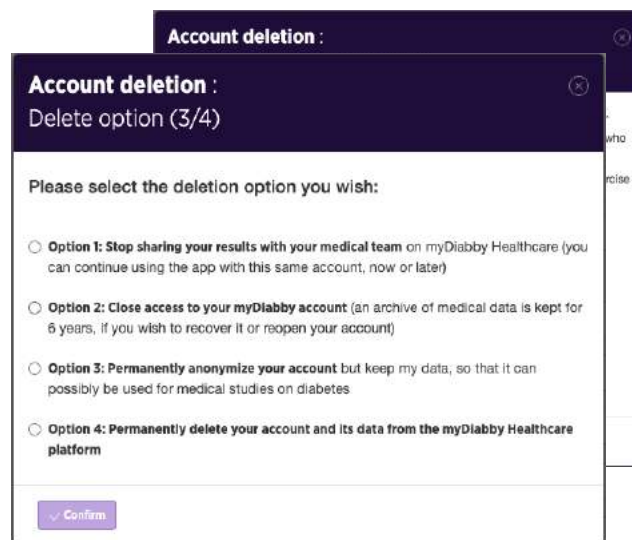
Account deletion :

who

rcise

Account deletion :
Delete option (3/4)

Please select the deletion option you wish:

Option 1: Stop sharing your results with your medical team on myDiabby Healthcare (you can continue using the app with this same account, now or later)

Option 2: Close access to your myDiabby account (an archive of medical data is kept for 6 years, if you wish to recover it or reopen your account)

Option 3: Permanently anonymize your account but keep my data, so that it can possibly be used for medical studies on diabetes

Option 4: Permanently delete your account and its data from the myDiabby Healthcare platform

Confirm